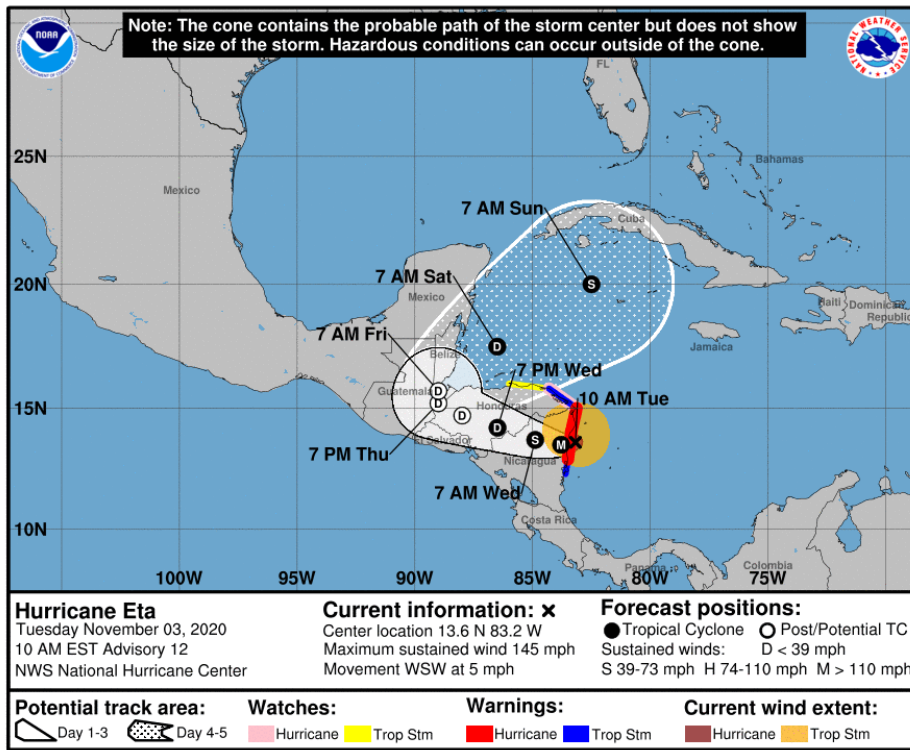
Note: The cone contains the probable path of the storm center but does not show the size of the storm. Hazardous conditions can occur outside of the cone.

NOAA

NATIONAL WEATHER SERVICE

FL

Bahamas

25N

Mexico

7 AM Sun

Cuba

20N

7 AM Sat

S

Mexico

Haiti

Dominican Republic

7 AM Fri

D

Jamaica

Belize

7 PM Wed

15N

Guatemala

D

D

10 AM Tue

D

Honduras

D

El Salvador

S

M

7 PM Thu

Nicaragua

7 AM Wed

10N

Costa Rica

Panama

Colombia

100W

95W

90W

85W

80W

75W

Hurricane Eta
Tuesday November 03, 2020
10 AM EST Advisory 12
NWS National Hurricane Center

Current information: ×
Center location 13.6 N 83.2 W
Maximum sustained wind 145 mph
Movement WSW at 5 mph

Forecast positions:
● Tropical Cyclone ○ Post/Potential TC
Sustained winds: D < 39 mph
S 39-73 mph H 74-110 mph M > 110 mph

Potential track area:
Day 1-3 Day 4-5

Watches:
Hurricane Trop Stm

Warnings:
Hurricane Trop Stm

Current wind extent:
Hurricane Trop Stm